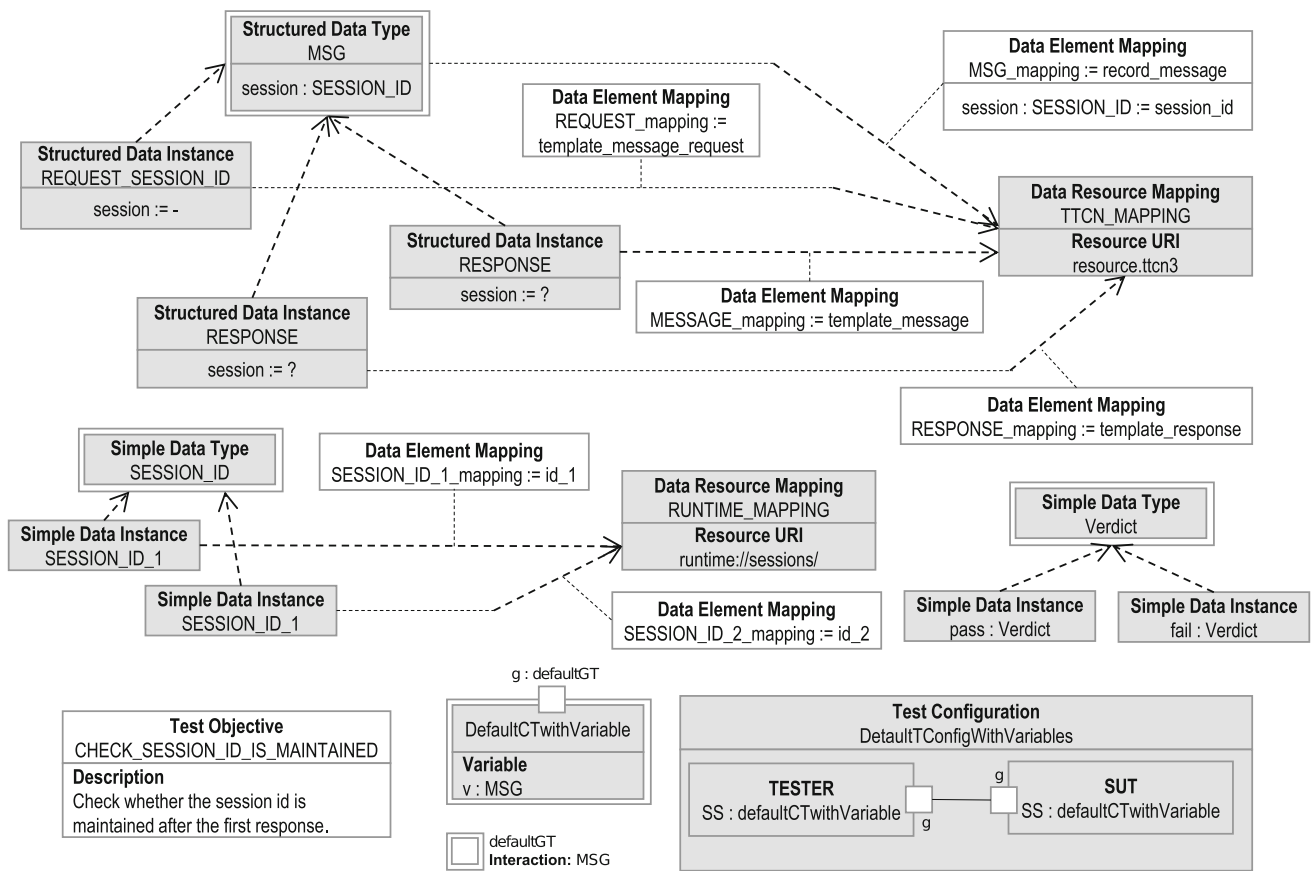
**Structured Data Type**
MSG
session : SESSION_ID

**Data Element Mapping**
MSG_mapping := record_message
session : SESSION_ID := session_id

**Data Element Mapping**
REQUEST_mapping := template_message_request

**Structured Data Instance**
REQUEST_SESSION_ID
session := -

**Data Resource Mapping**
TTCN_MAPPING
**Resource URI**
resource.ttcn3

**Structured Data Instance**
RESPONSE
session := ?

**Data Element Mapping**
MESSAGE_mapping := template_message

**Structured Data Instance**
RESPONSE
session := ?

**Data Element Mapping**
RESPONSE_mapping := template_response

**Simple Data Type**
SESSION_ID

**Data Element Mapping**
SESSION_ID_1_mapping := id_1

**Data Resource Mapping**
RUNTIME_MAPPING
**Resource URI**
runtime://sessions/

**Simple Data Type**
Verdict

**Simple Data Instance**
SESSION_ID_1

**Simple Data Instance**
SESSION_ID_1

**Data Element Mapping**
SESSION_ID_2_mapping := id_2

**Simple Data Instance**
pass : Verdict

**Simple Data Instance**
fail : Verdict

g : defaultGT
DefaultCTwithVariable
**Variable**
v : MSG

**Test Objective**
CHECK_SESSION_ID_IS_MAINTAINED
**Description**
Check whether the session id is maintained after the first response.

**Test Configuration**
DetaultTConfigWithVariables

**TESTER**
SS : defaultCTwithVariable
g
g
**SUT**
SS : defaultCTwithVariable

defaultGT
**Interaction:** MSG